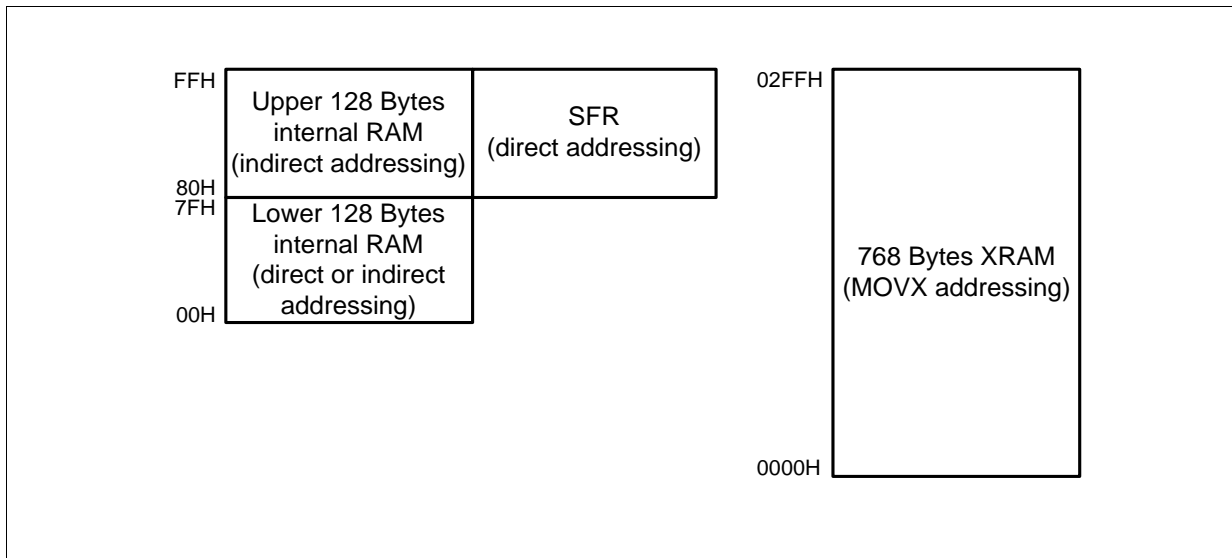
FFH

Upper 128 Bytes internal RAM (indirect addressing)

SFR (direct addressing)

80H

7FH

Lower 128 Bytes internal RAM (direct or indirect addressing)

00H

02FFH

768 Bytes XRAM (MOVX addressing)

0000H